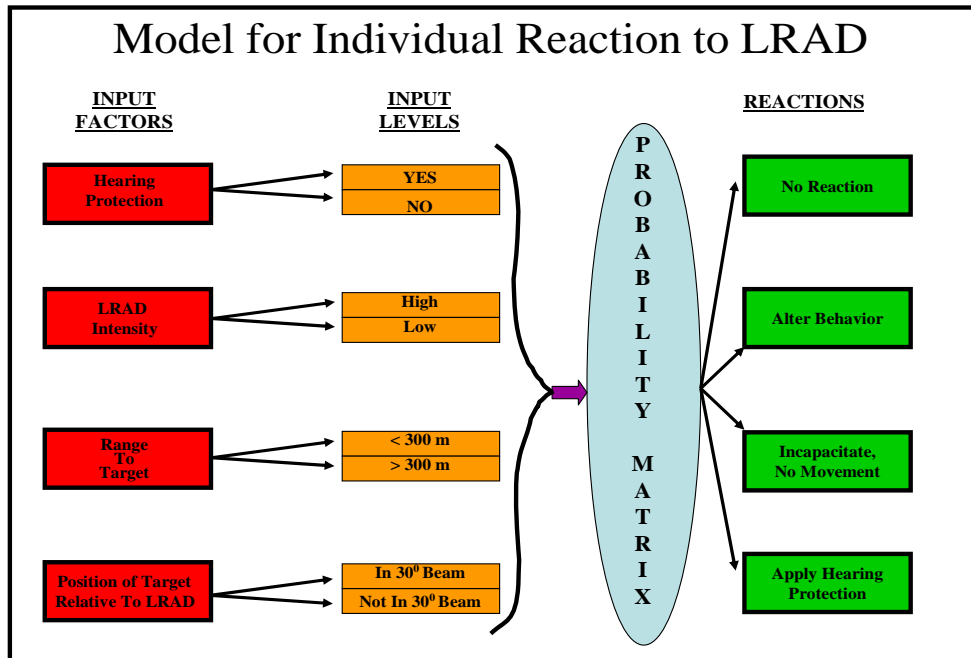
Model for Individual Reaction to LRAD

INPUT FACTORS

INPUT LEVELS

REACTIONS

Hearing Protection

YES

NO

LRAD Intensity

High

Low

Range To Target

< 300 m

> 300 m

Position of Target Relative To LRAD

In $30^0$ Beam

Not In $30^0$ Beam

PROBABILITY MATRIX

No Reaction

Alter Behavior

Incapacitate, No Movement

Apply Hearing Protection